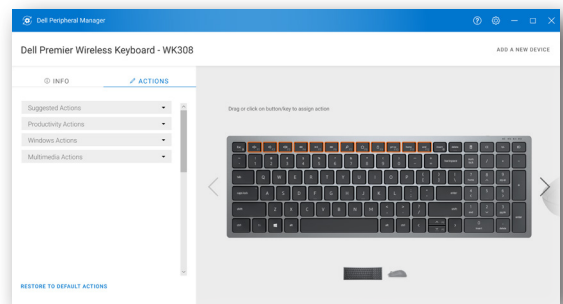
Dell Peripheral Manager

Dell Premier Wireless Keyboard - WK308

ADD A NEW DEVICE

INFO

ACTIONS

Suggested Actions

Productivity Actions

Windows Actions

Multimedia Actions

Drag or click on button/key to assign action

RESTORE TO DEFAULT ACTIONS